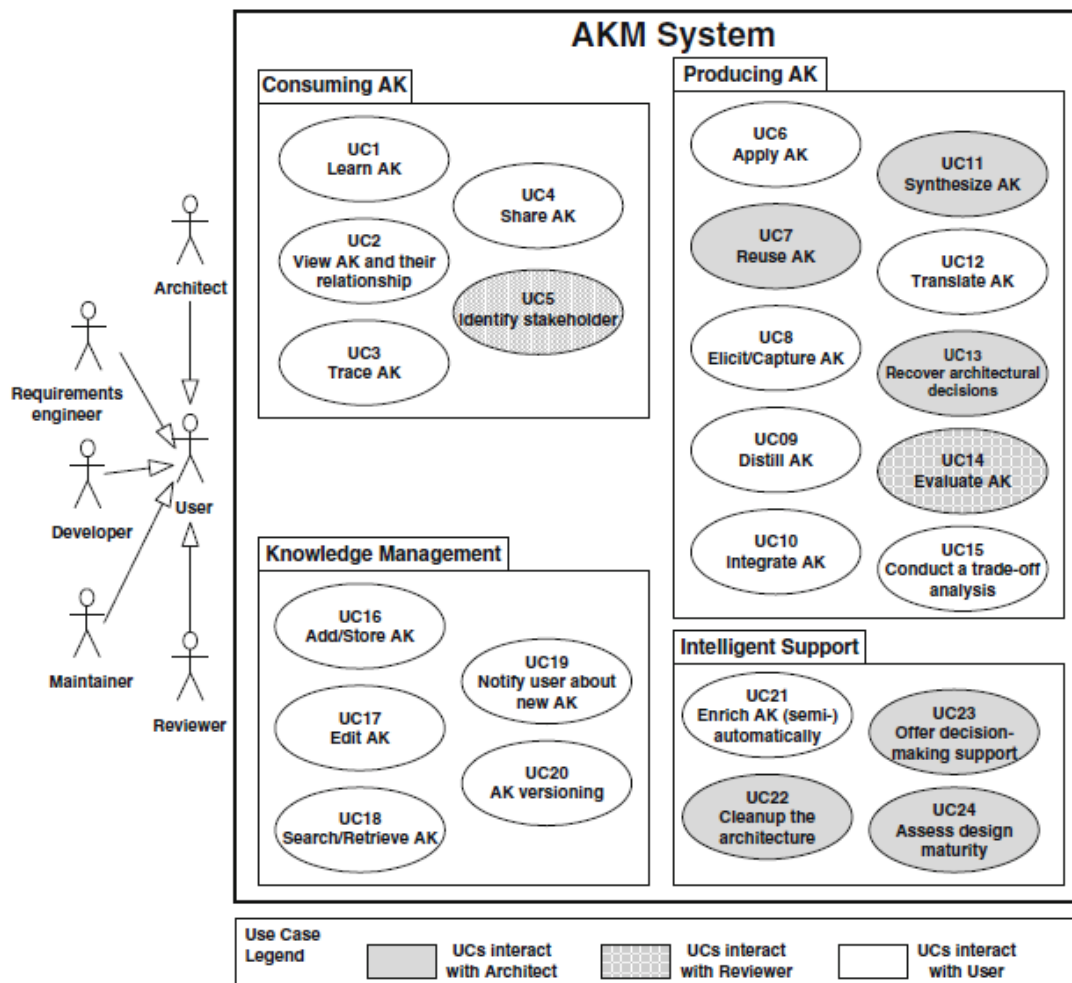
AKM System

Architect

Requirements engineer

Developer

User

Maintainer

Reviewer

Consuming AK

UC1
Learn AK

UC2
View AK and their relationship

UC3
Trace AK

UC4
Share AK

UC5
Identify stakeholder

Producing AK

UC6
Apply AK

UC7
Reuse AK

UC8
Elicit/Capture AK

UC09
Distill AK

UC10
Integrate AK

UC11
Synthesize AK

UC12
Translate AK

UC13
Recover architectural decisions

UC14
Evaluate AK

UC15
Conduct a trade-off analysis

Knowledge Management

UC16
Add/Store AK

UC17
Edit AK

UC18
Search/Retrieve AK

UC19
Notify user about new AK

UC20
AK versioning

Intelligent Support

UC21
Enrich AK (semi-) automatically

UC22
Cleanup the architecture

UC23
Offer decision-making support

UC24
Assess design maturity

Use Case Legend

UCs interact with Architect

UCs interact with Reviewer

UCs interact with User